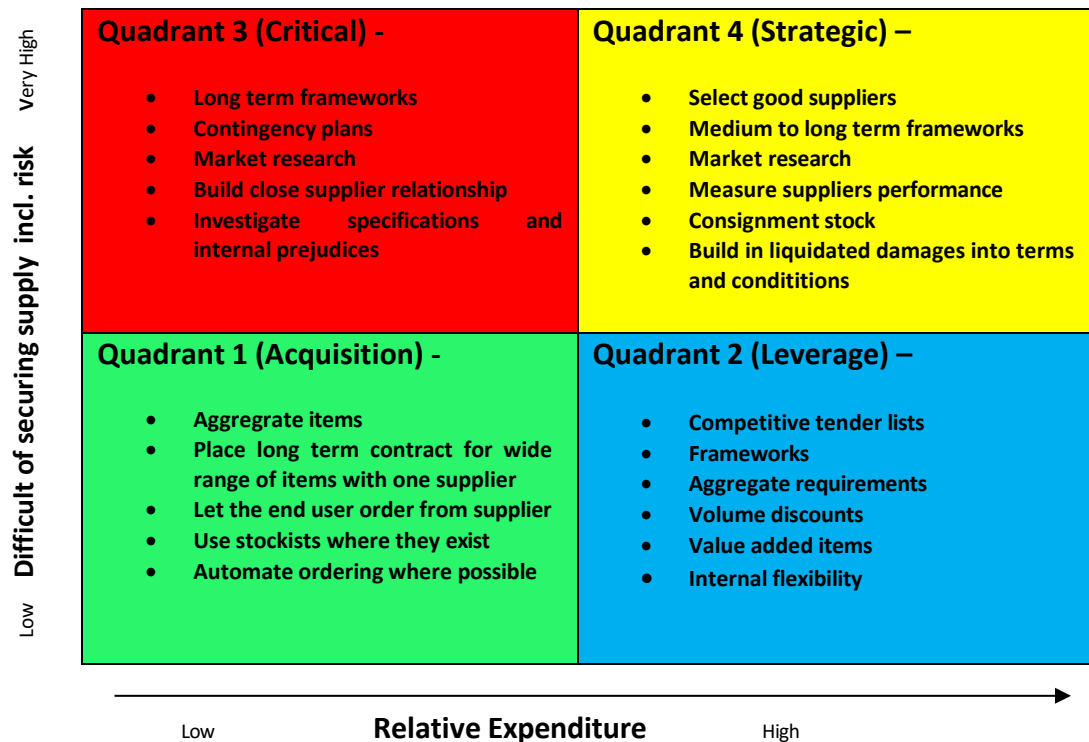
Very High

Difficult of securing supply incl. risk

Low

Quadrant 3 (Critical) -

- Long term frameworks
- Contingency plans
- Market research
- Build close supplier relationship
- Investigate specifications and internal prejudices

Quadrant 4 (Strategic) –

- Select good suppliers
- Medium to long term frameworks
- Market research
- Measure suppliers performance
- Consignment stock
- Build in liquidated damages into terms and condititions

Quadrant 1 (Acquisition) -

- Aggregrate items
- Place long term contract for wide range of items with one supplier
- Let the end user order from supplier
- Use stockists where they exist
- Automate ordering where possible

Quadrant 2 (Leverage) –

- Competitive tender lists
- Frameworks
- Aggregate requirements
- Volume discounts
- Value added items
- Internal flexibility

Low Relative Expenditure High